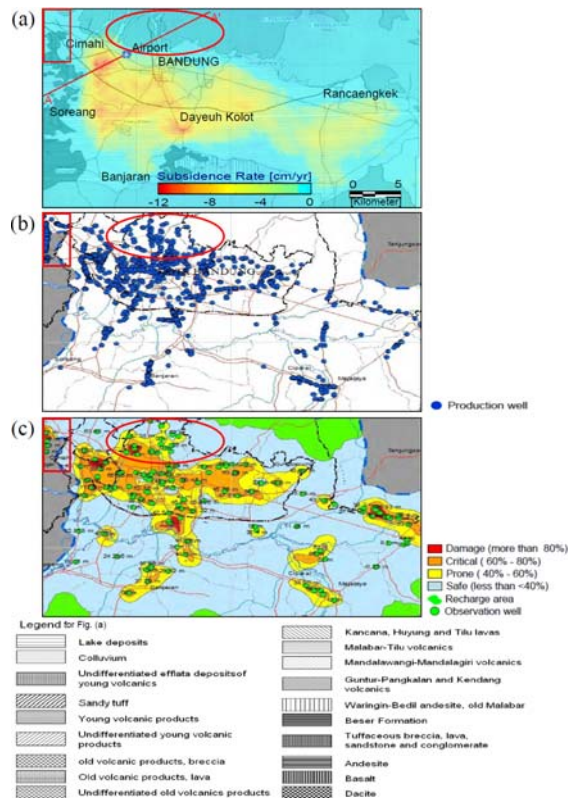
(a)
Cimahi
Airport
BANDUNG
Soreang
Rancaengkek
Dayeuh Kolot
Banjaran
Subsidence Rate [cm/yr]
-12 -8 -4 0
0 5
Kilometer

(b)
Tangungsari
BANDUNG
Production well

(c)
Damage (more than 80%)
Critical ( 60% - 80%)
Prone ( 40% - 60%)
Safe (less than <40%)
Recharge area
Observation well

Legend for Fig. (a)
Lake deposits
Colluvium
Undifferentiated efflata depositsof young volcanics
Sandy tuff
Young volcanic products
Undifferentiated young volcanic products
old volcanic products, breccia
Old volcanic products, lava
Undifferentiated old volcanics products
Kancana, Huyung and Tilu lavas
Malabar-Tilu volcanics
Mandalawangi-Mandalagiri volcanics
Guntur-Pangkalan and Kendang volcanics
Waringin-Bedil andesite, old Malabar
Beser Formation
Tuffaceous breccia, lava, sandstone and conglomerate
Andesite
Basalt
Dacite